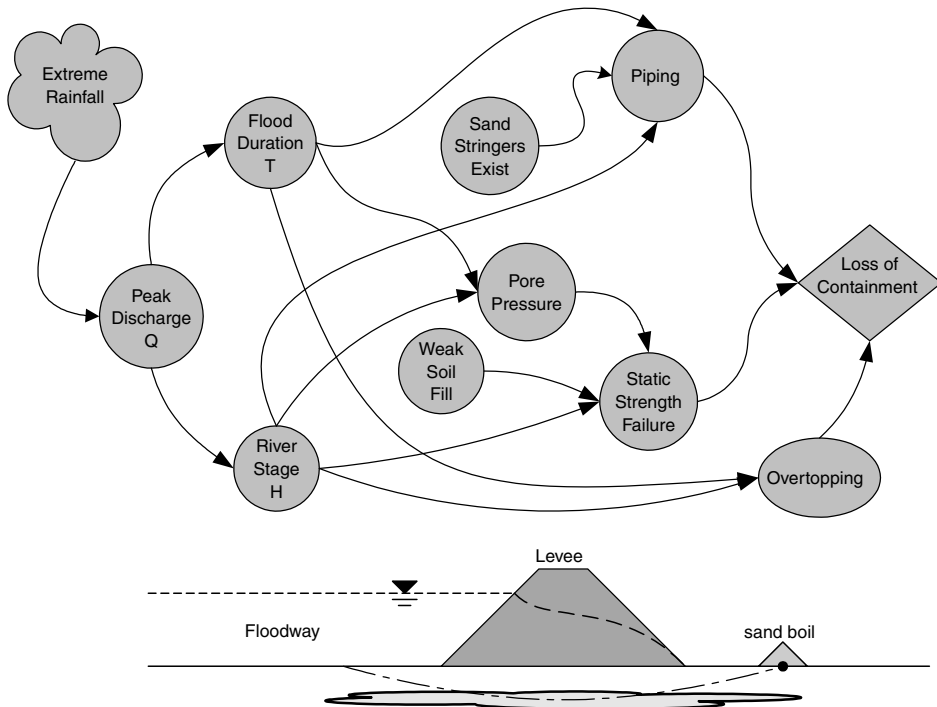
Extreme Rainfall

Flood Duration T

Sand Stringers Exist

Piping

Peak Discharge Q

Pore Pressure

Loss of Containment

Weak Soil Fill

Static Strength Failure

River Stage H

Overtopping

Levee

Floodway

sand boil